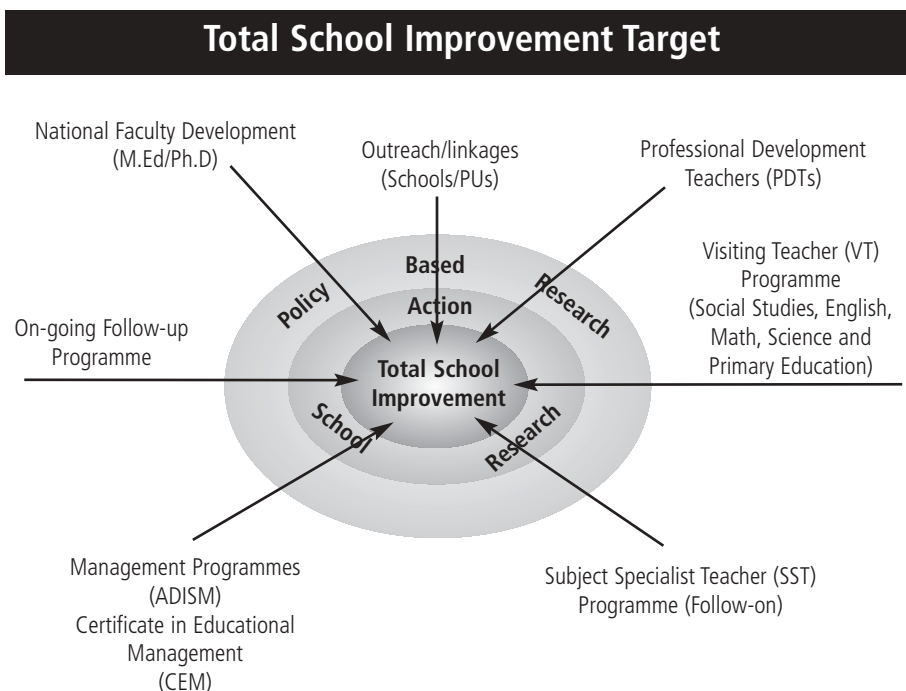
Total School Improvement Target

National Faculty Development (M.Ed/Ph.D)

Outreach/linkages (Schools/PUs)

Professional Development Teachers (PDTs)

Visiting Teacher (VT) Programme (Social Studies, English, Math, Science and Primary Education)

On-going Follow-up Programme

Policy

Based

Research

Action

Total School Improvement

School

Research

Management Programmes (ADISM) Certificate in Educational Management (CEM)

Subject Specialist Teacher (SST) Programme (Follow-on)